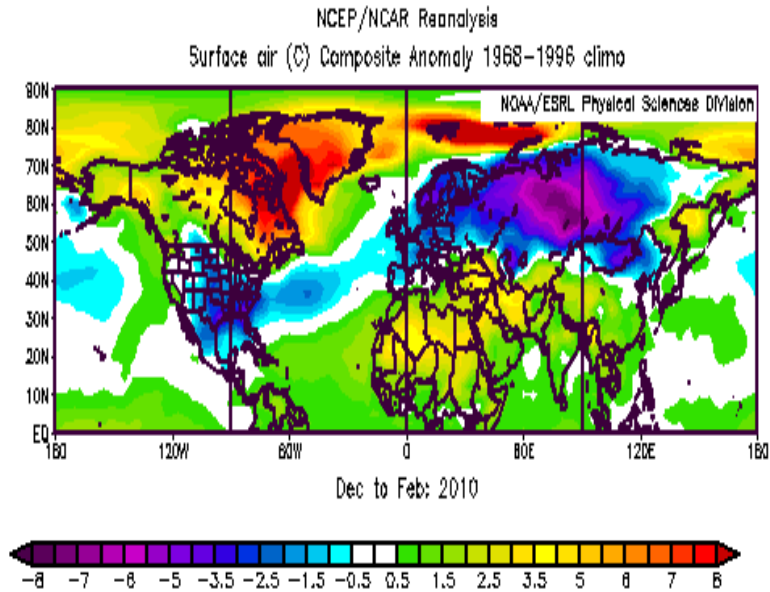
NCEP/NCAR Reanalysis
Surface air (C) Composite Anomaly 1968-1996 climo

NOAA/ESRL Physical Sciences Division

90N
80N
70N
60N
50N
40N
30N
20N
10N
EQ

180 120W 60W 0 60E 120E 180

Dec to Feb: 2010

-8 -7 -6 -5 -3.5 -2.5 -1.5 -0.5 0.5 1.5 2.5 3.5 5 6 7 8